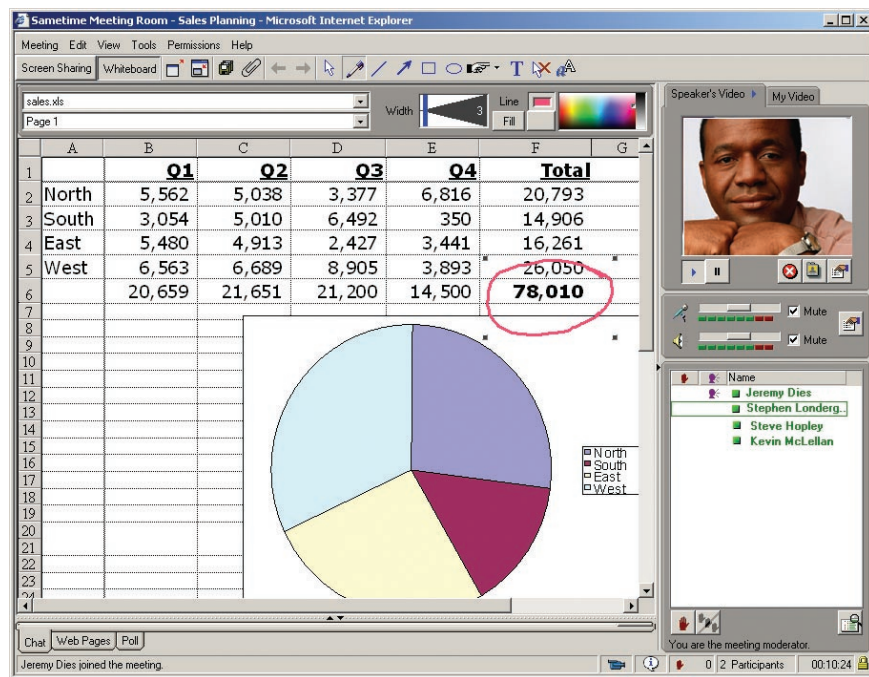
Sametime Meeting Room - Sales Planning - Microsoft Internet Explorer

Meeting Edit View Tools Permissions Help

Screen Sharing Whiteboard

sales.xls
Page 1
Width 3
Line
Fill

|   | A | B | C | D | E | F | G |
|---|---|---|---|---|---|---|---|
| 1 |  | Q1 | Q2 | Q3 | Q4 | Total |  |
| 2 | North | 5,562 | 5,038 | 3,377 | 6,816 | 20,793 |  |
| 3 | South | 3,054 | 5,010 | 6,492 | 350 | 14,906 |  |
| 4 | East | 5,480 | 4,913 | 2,427 | 3,441 | 16,261 |  |
| 5 | West | 6,563 | 6,689 | 8,905 | 3,893 | 26,050 |  |
| 6 |  | 20,659 | 21,651 | 21,200 | 14,500 | 78,010 |  |

7 8 9 10 11 12 13 14 15 16 17 18 19 20 21 22 23 24

North
South
East
West

Speaker's Video
My Video

Mute
Mute

Name
Jeremy Dies
Stephen Londerg...
Steve Hopley
Kevin McLellan

You are the meeting moderator.

Chat Web Pages Poll

Jeremy Dies joined the meeting.

0 2 Participants 00:10:24